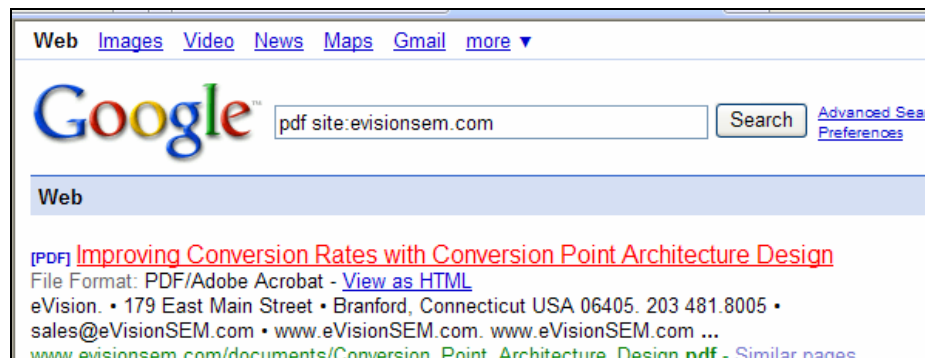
Web Images Video News Maps Gmail more ▼

Google

pdf site:evisionsem.com

Search

Advanced Sea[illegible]
Preferences

Web

[PDF] Improving Conversion Rates with Conversion Point Architecture Design
File Format: PDF/Adobe Acrobat - View as HTML
eVision. • 179 East Main Street • Branford, Connecticut USA 06405. 203 481.8005 • sales@eVisionSEM.com • www.eVisionSEM.com. www.eVisionSEM.com ...
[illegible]